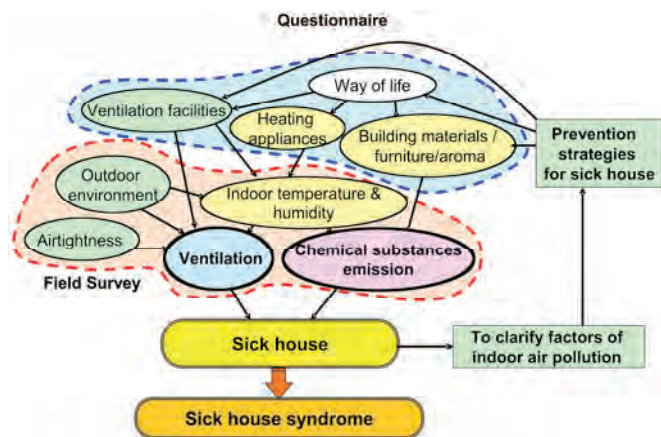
Questionnaire

Way of life

Ventilation facilities

Heating appliances

Building materials / furniture/aroma

Prevention strategies for sick house

Outdoor environment

Indoor temperature & humidity

Airtightness

Ventilation

Chemical substances emission

Field Survey

Sick house

To clarify factors of indoor air pollution

Sick house syndrome